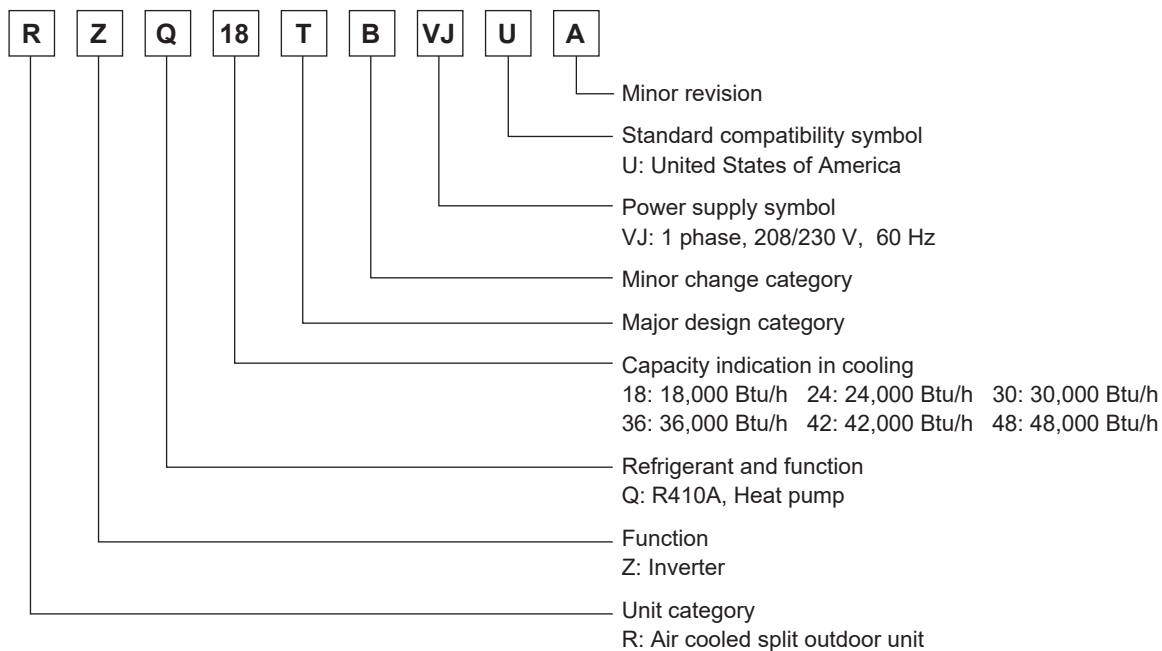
R Z Q 18 T B VJ U A

Minor revision

Standard compatibility symbol
U: United States of America

Power supply symbol
VJ: 1 phase, 208/230 V, 60 Hz

Minor change category

Major design category

Capacity indication in cooling
18: 18,000 Btu/h 24: 24,000 Btu/h 30: 30,000 Btu/h
36: 36,000 Btu/h 42: 42,000 Btu/h 48: 48,000 Btu/h

Refrigerant and function
Q: R410A, Heat pump

Function
Z: Inverter

Unit category
R: Air cooled split outdoor unit